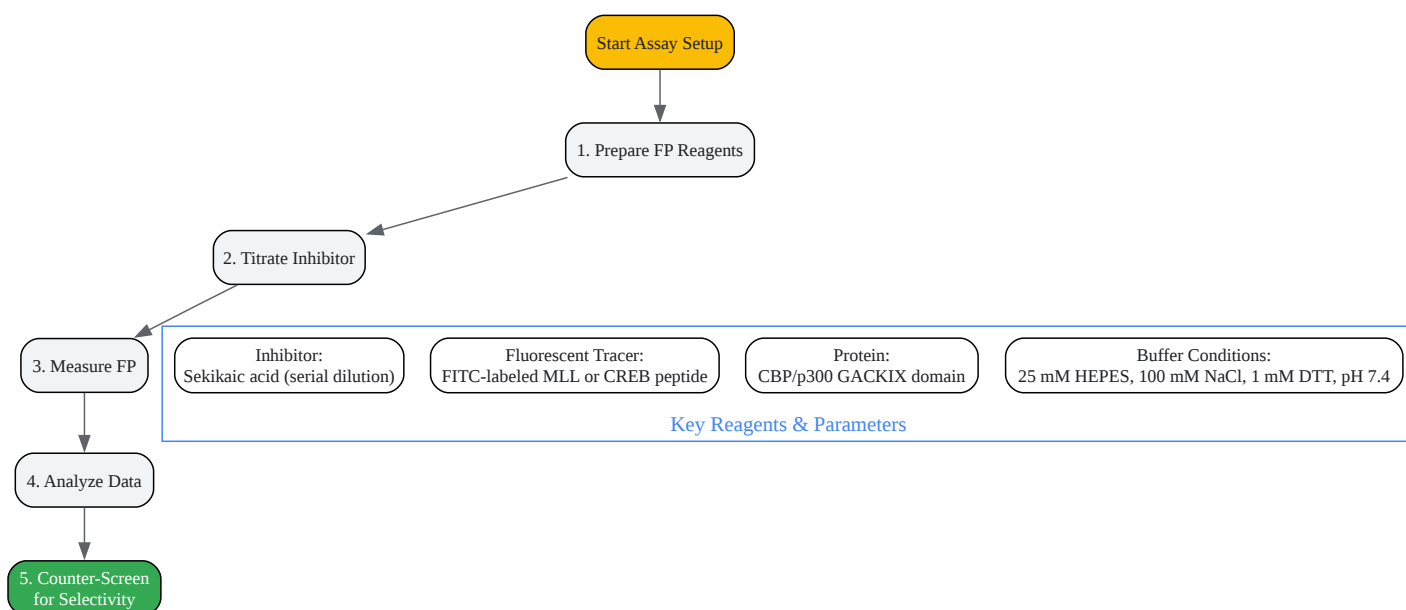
Start Assay Setup

1. Prepare FP Reagents

2. Titrate Inhibitor

3. Measure FP

Inhibitor:
Sekikaic acid (serial dilution)

Fluorescent Tracer:
FITC-labeled MLL or CREB peptide

Protein:
CBP/p300 GACKIX domain

Buffer Conditions:
25 mM HEPES, 100 mM NaCl, 1 mM DTT, pH 7.4

Key Reagents & Parameters

4. Analyze Data

5. Counter-Screen for Selectivity